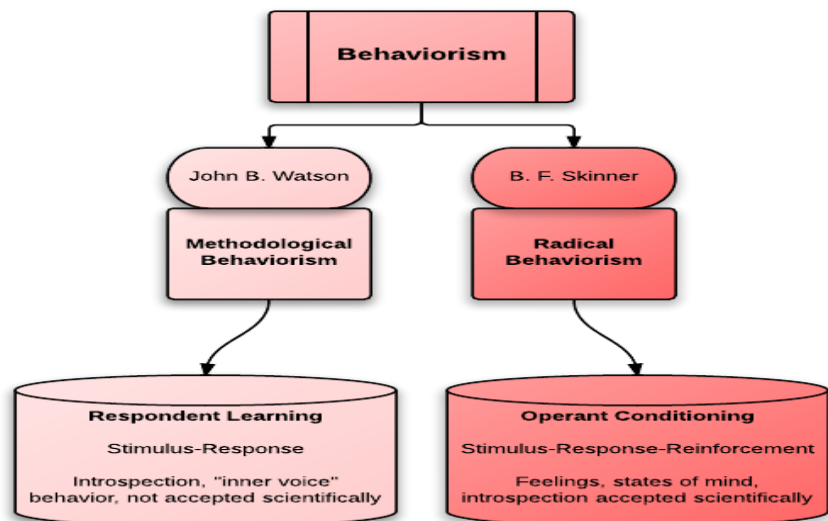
Behaviorism

John B. Watson

Methodological Behaviorism

Respondent Learning

Stimulus-Response

Introspection, "inner voice" behavior, not accepted scientifically

B. F. Skinner

Radical Behaviorism

Operant Conditioning

Stimulus-Response-Reinforcement

Feelings, states of mind, introspection accepted scientifically